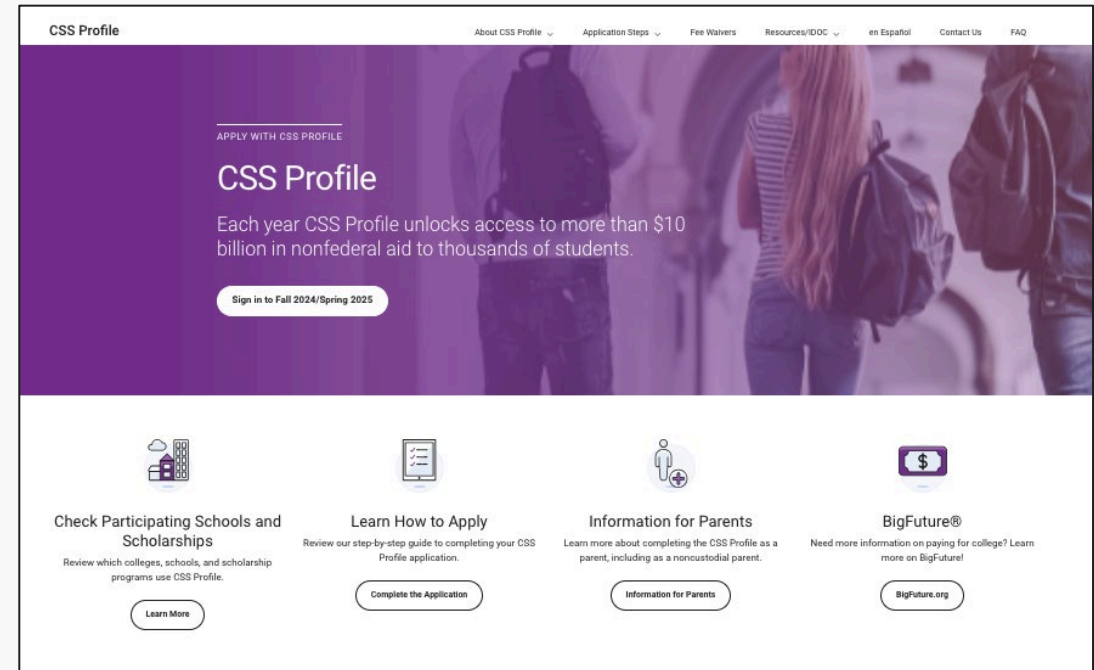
CSS Profile

About CSS Profile Application Steps Fee Waivers Resources/IDOC en Español Contact Us FAQ

APPLY WITH CSS PROFILE

CSS Profile

Each year CSS Profile unlocks access to more than $10 billion in nonfederal aid to thousands of students.

Sign in to Fall 2024/Spring 2025

Check Participating Schools and Scholarships

Review which colleges, schools, and scholarship programs use CSS Profile.

Learn More

Learn How to Apply

Review our step-by-step guide to completing your CSS Profile application.

Complete the Application

Information for Parents

Learn more about completing the CSS Profile as a parent, including as a noncustodial parent.

Information for Parents

BigFuture®

Need more information on paying for college? Learn more on BigFuture!

BigFuture.org